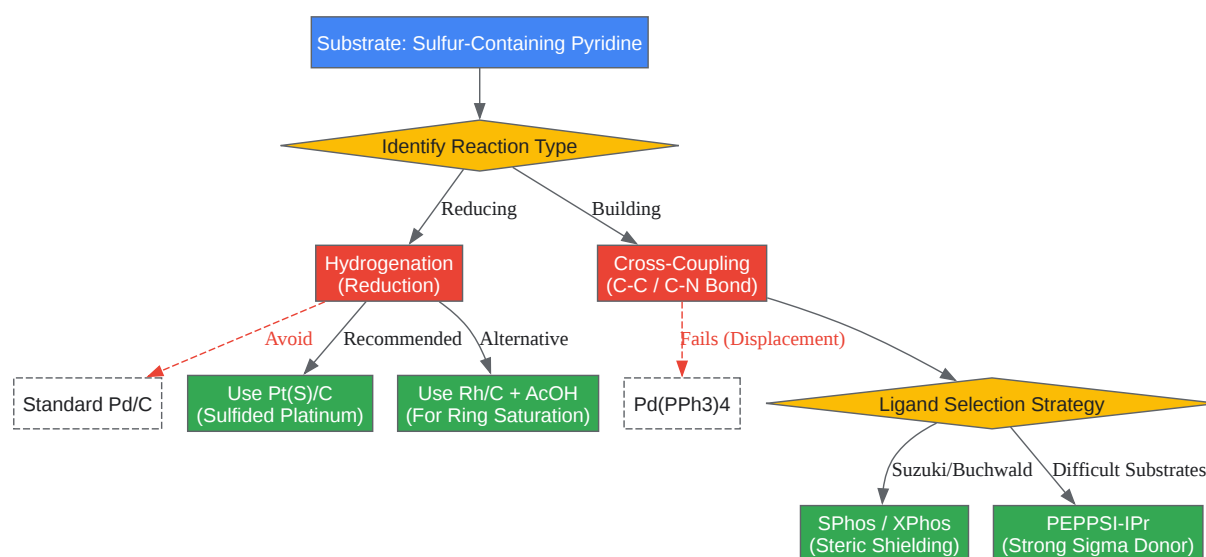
Substrate: Sulfur-Containing Pyridine

Identify Reaction Type

Reducing

Building

Hydrogenation
(Reduction)

Cross-Coupling
(C-C / C-N Bond)

Avoid

Recommended

Alternative

Fails (Displacement)

Standard Pd/C

Use Pt(S)/C
(Sulfided Platinum)

Use Rh/C + AcOH
(For Ring Saturation)

Pd(PPh3)4

Ligand Selection Strategy

Suzuki/Buchwald

Difficult Substrates

SPhos / XPhos
(Steric Shielding)

PEPPSI-IPr
(Strong Sigma Donor)